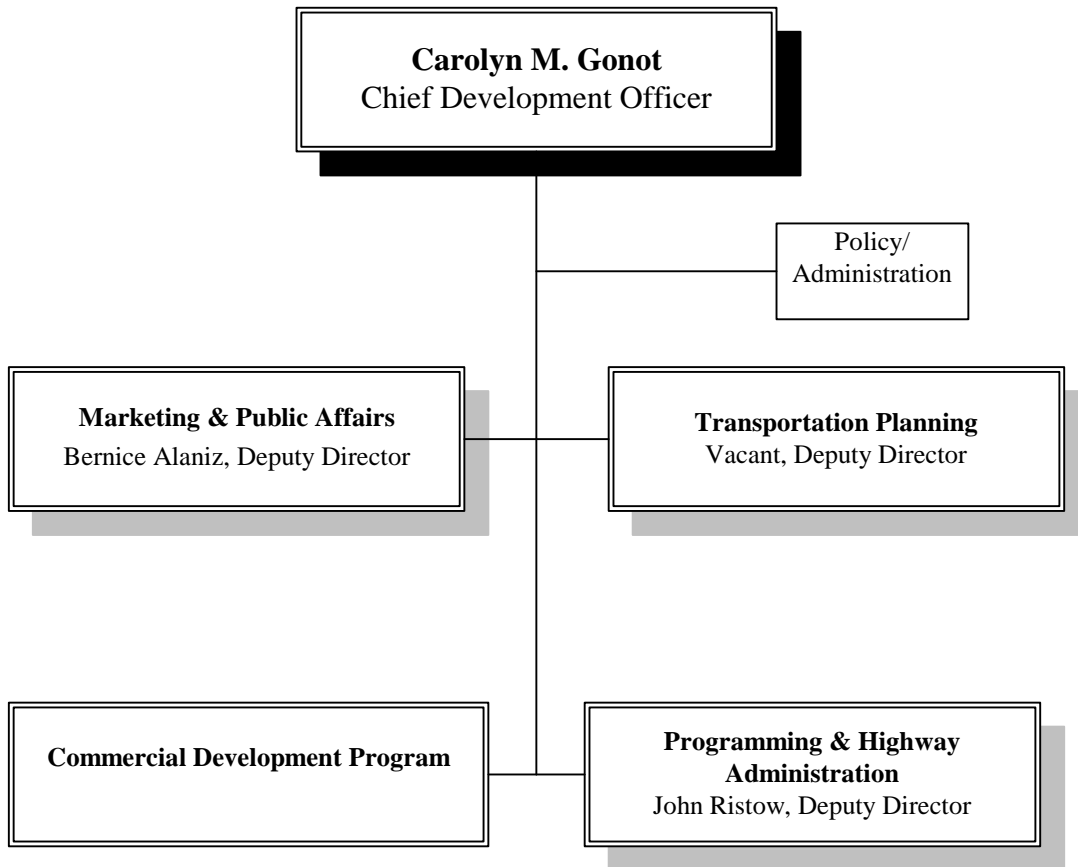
**Carolyn M. Gonot**
Chief Development Officer

Policy/
Administration

**Marketing & Public Affairs**
Bernice Alaniz, Deputy Director

**Transportation Planning**
Vacant, Deputy Director

**Commercial Development Program**

**Programming & Highway Administration**
John Ristow, Deputy Director